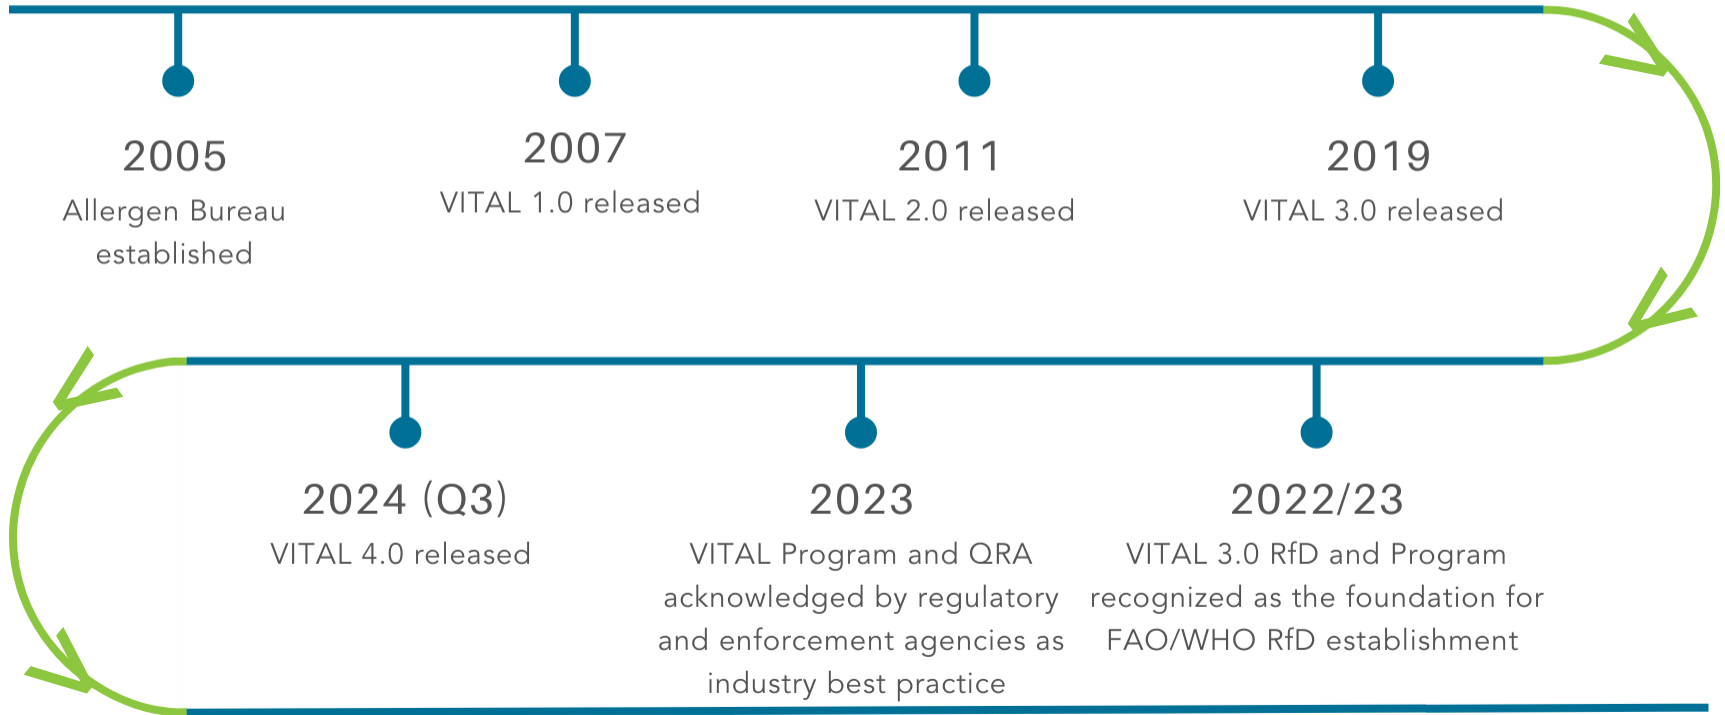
2005
Allergen Bureau established

2007
VITAL 1.0 released

2011
VITAL 2.0 released

2019
VITAL 3.0 released

2024 (Q3)
VITAL 4.0 released

2023
VITAL Program and QRA acknowledged by regulatory and enforcement agencies as industry best practice

2022/23
VITAL 3.0 RfD and Program recognized as the foundation for FAO/WHO RfD establishment